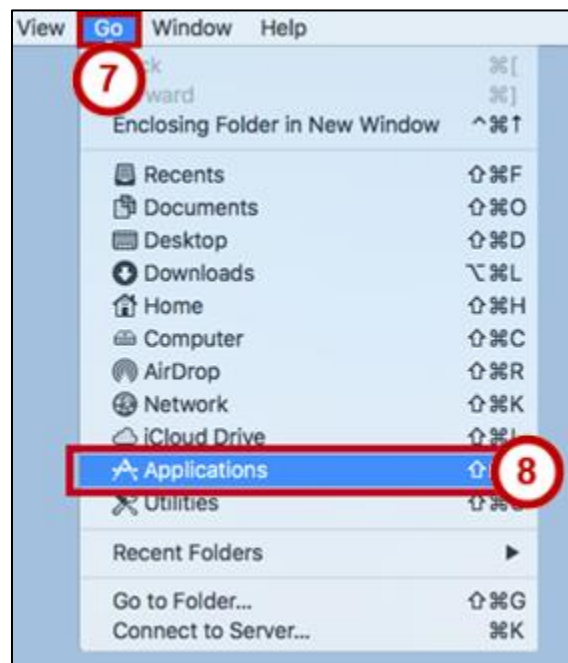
View Go Window Help

7

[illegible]ck ⌘[
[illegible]ward ⌘]
Enclosing Folder in New Window ^⌘↑

Recents ⇧⌘F
Documents ⇧⌘O
Desktop ⇧⌘D
Downloads ⌥⌘L
Home ⇧⌘H
Computer ⇧⌘C
AirDrop ⇧⌘R
Network ⇧⌘K
iCloud Drive ⇧⌘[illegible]
Applications ⇧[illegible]
Utilities ⇧⌘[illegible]

8

Recent Folders ▶

Go to Folder... ⇧⌘G
Connect to Server... ⌘K